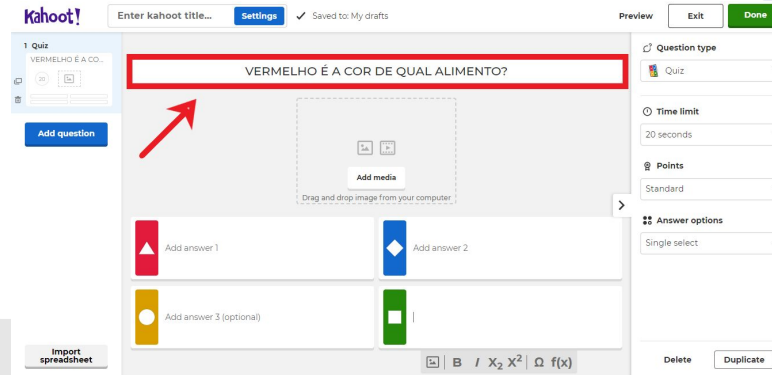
Kahoot!
Enter kahoot title...
Settings
✓ Saved to: My drafts
Preview
Exit
Done

1 Quiz
VERMELHO É A CO...
20

Add question

Import spreadsheet

VERMELHO É A COR DE QUAL ALIMENTO?

Add media
Drag and drop image from your computer

Add answer 1
Add answer 2
Add answer 3 (optional)

B $I$ $X_2$ $X^2$ Ω f(x)

Question type
Quiz
Time limit
20 seconds
Points
Standard
Answer options
Single select

Delete
Duplicate